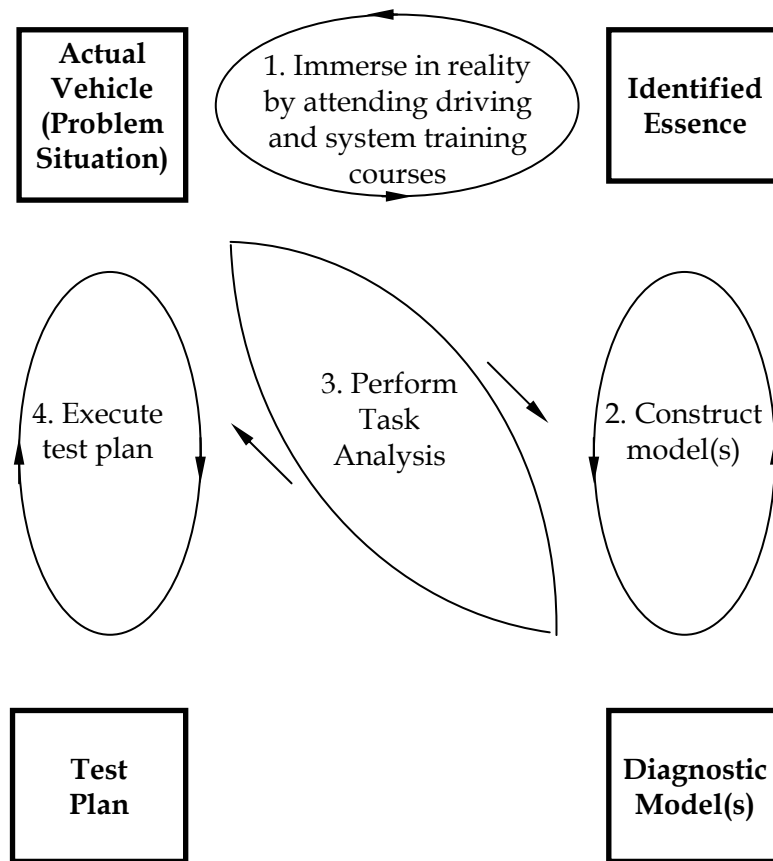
Actual Vehicle (Problem Situation)

1. Immerse in reality by attending driving and system training courses

Identified Essence

4. Execute test plan

3. Perform Task Analysis

2. Construct model(s)

Test Plan

Diagnostic Model(s)